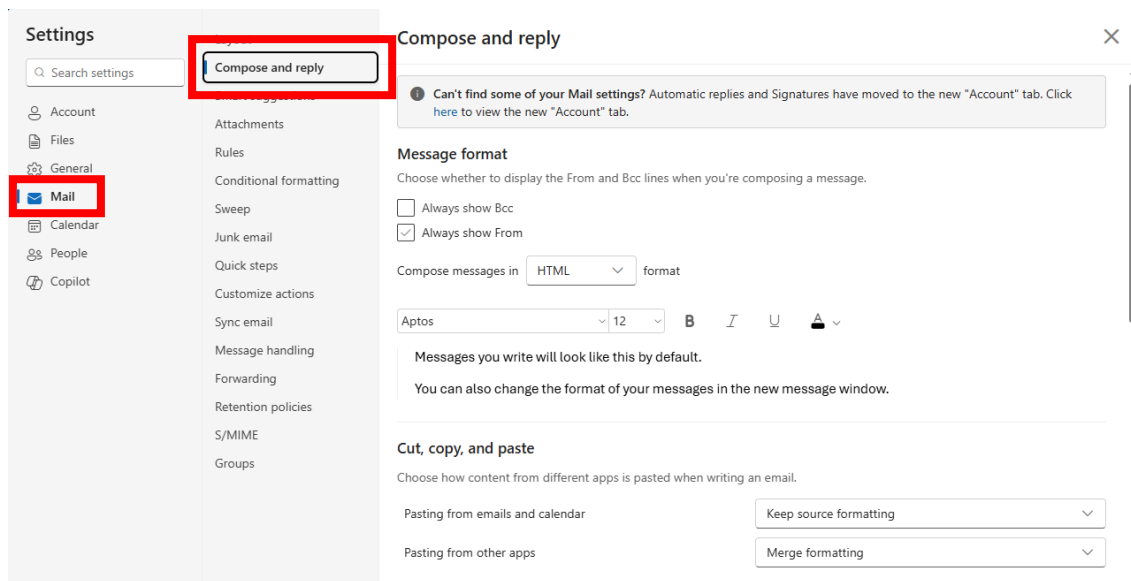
Settings

Search settings

Account
Files
General
Mail
Calendar
People
Copilot

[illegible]
Compose and reply
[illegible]
Attachments
Rules
Conditional formatting
Sweep
Junk email
Quick steps
Customize actions
Sync email
Message handling
Forwarding
Retention policies
S/MIME
Groups

Compose and reply

Can't find some of your Mail settings? Automatic replies and Signatures have moved to the new "Account" tab. Click here to view the new "Account" tab.

Message format

Choose whether to display the From and Bcc lines when you're composing a message.

Always show Bcc

Always show From

Compose messages in HTML format

Aptos 12 B I U

Messages you write will look like this by default.

You can also change the format of your messages in the new message window.

Cut, copy, and paste

Choose how content from different apps is pasted when writing an email.

Pasting from emails and calendar Keep source formatting

Pasting from other apps Merge formatting